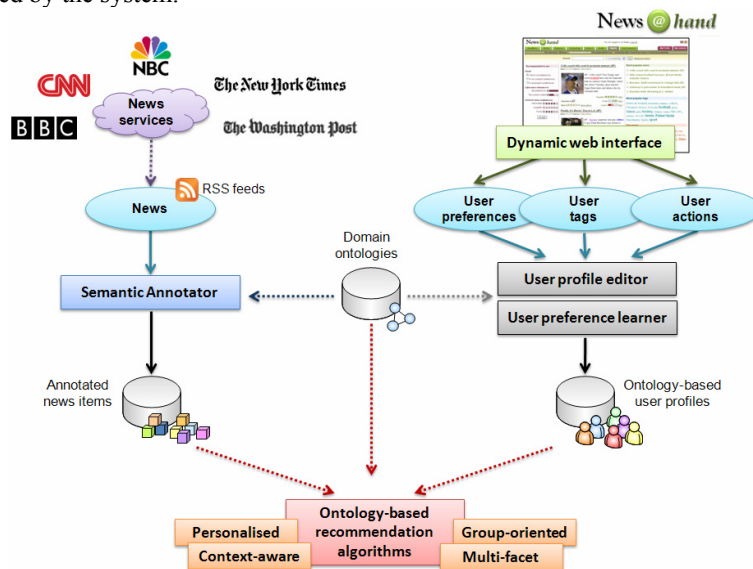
ed by the system.

NBC
CNN
BBC
The New York Times
The Washington Post
News services
News
RSS feeds
Semantic Annotator
Annotated news items
Domain ontologies
News@hand
Dynamic web interface
User preferences
User tags
User actions
User profile editor
User preference learner
Ontology-based user profiles
Ontology-based recommendation algorithms
Personalised
Context-aware
Group-oriented
Multi-facet